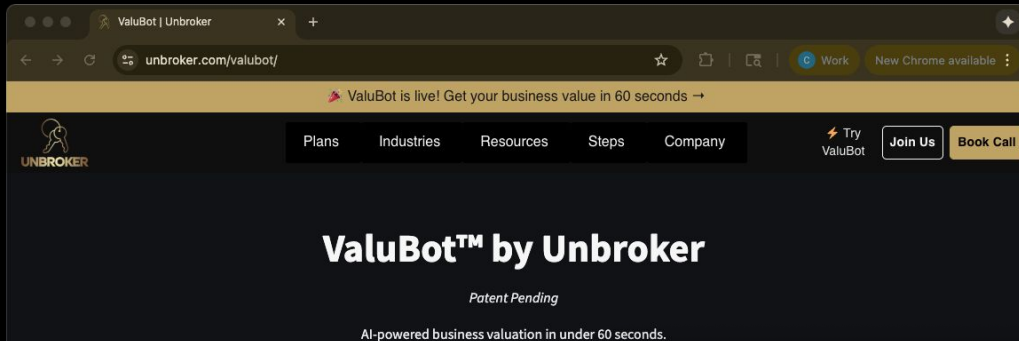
ValuBot | Unbroker
×
+
unbroker.com/valubot/
C Work
New Chrome available
🎉 ValuBot is live! Get your business value in 60 seconds →
UNBROKER
Plans
Industries
Resources
Steps
Company
⚡ Try ValuBot
Join Us
Book Call

ValuBot™ by Unbroker

Patent Pending

AI-powered business valuation in under 60 seconds.